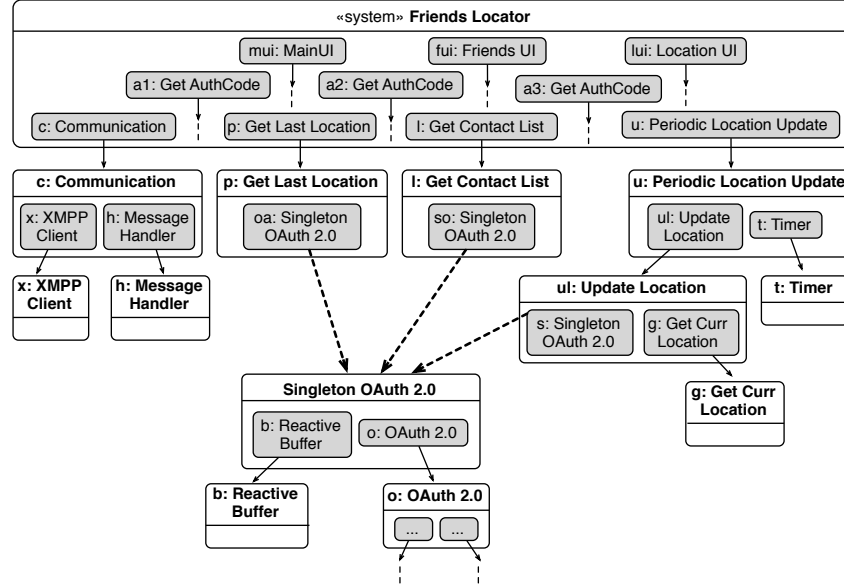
«system» **Friends Locator**

mui: MainUI
fui: Friends UI
lui: Location UI
a1: Get AuthCode
a2: Get AuthCode
a3: Get AuthCode
c: Communication
p: Get Last Location
l: Get Contact List
u: Periodic Location Update

**c: Communication**
x: XMPP Client
h: Message Handler

**p: Get Last Location**
oa: Singleton OAuth 2.0

**l: Get Contact List**
so: Singleton OAuth 2.0

**u: Periodic Location Update**
ul: Update Location
t: Timer

**x: XMPP Client**

**h: Message Handler**

**ul: Update Location**
s: Singleton OAuth 2.0
g: Get Curr Location

**t: Timer**

**Singleton OAuth 2.0**
b: Reactive Buffer
o: OAuth 2.0

**g: Get Curr Location**

**b: Reactive Buffer**

**o: OAuth 2.0**
...
...